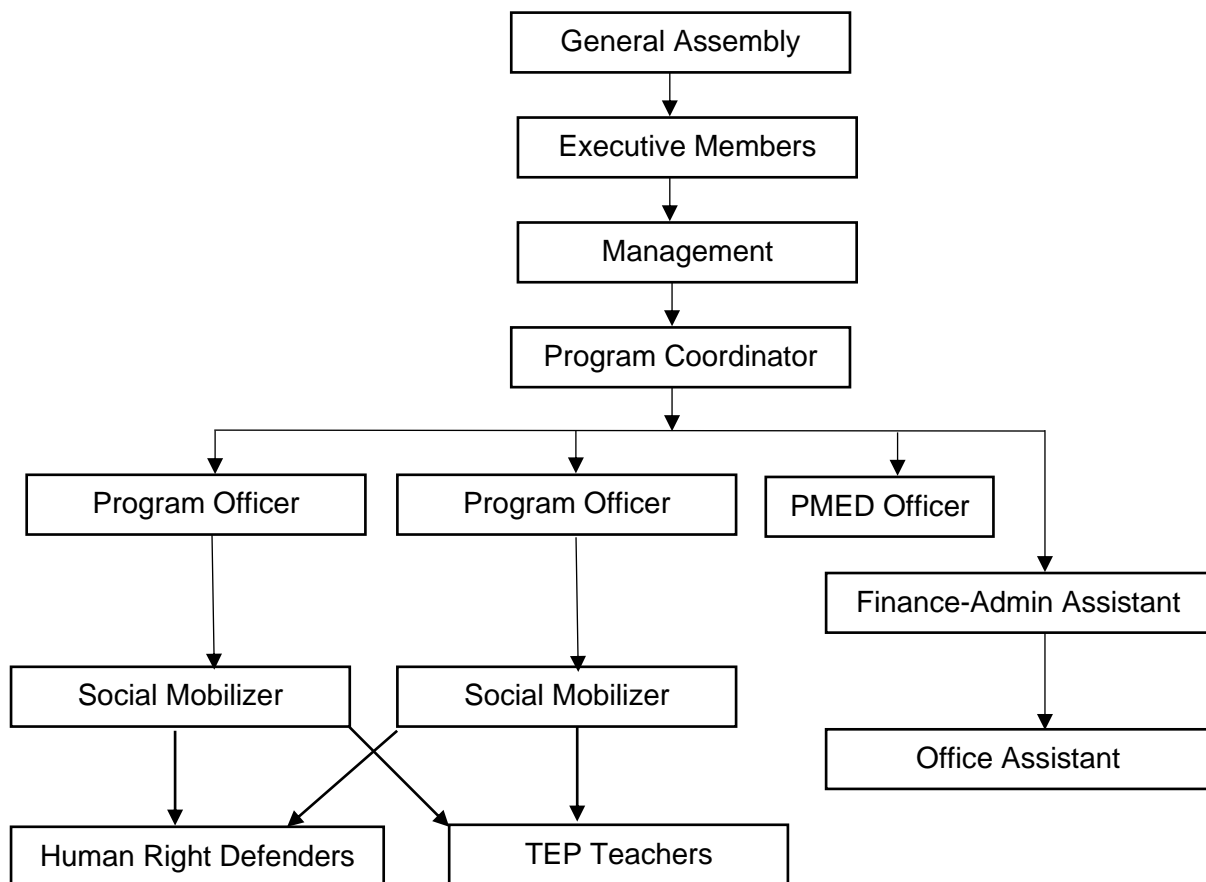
General Assembly

Executive Members

Management

Program Coordinator

Program Officer

Program Officer

PMED Officer

Finance-Admin Assistant

Social Mobilizer

Social Mobilizer

Office Assistant

Human Right Defenders

TEP Teachers